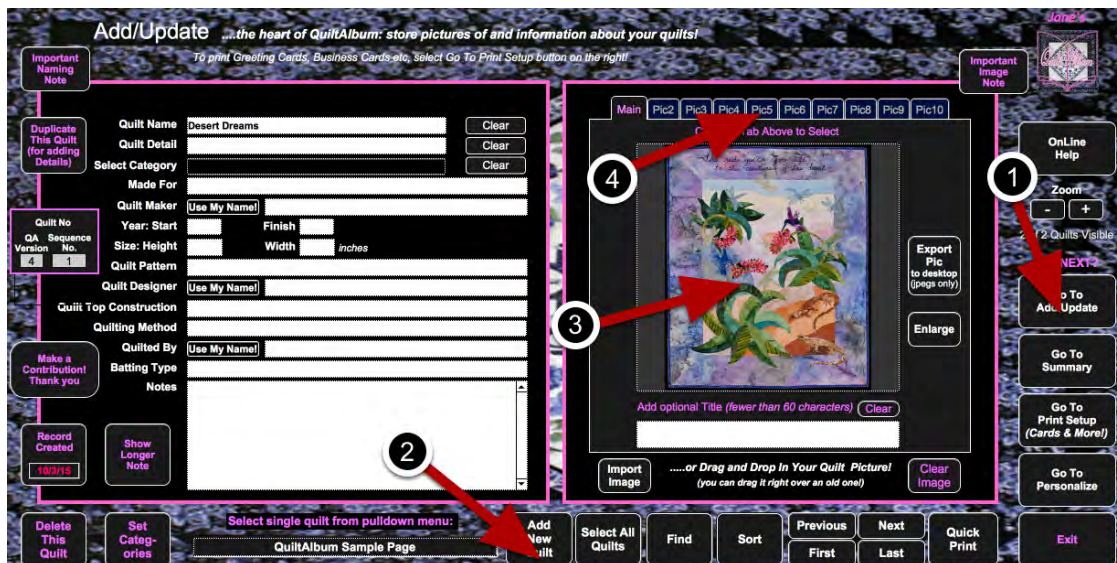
Add/Update ...the heart of QuiltAlbum: store pictures of and information about your quilts!

To print Greeting Cards, Business Cards etc, select Go To Print Setup button on the right!

Jane's

Important Naming Note

Important Image Note

Duplicate This Quilt (for adding Details)

Quilt No
QA Version 4
Sequence No. 1

Make a Contribution! Thank you

Record Created 10/3/15

Show Longer Note

Quilt Name Desert Dreams Clear
Quilt Detail Clear
Select Category Clear
Made For
Quilt Maker Use My Name!
Year: Start Finish
Size: Height Width inches
Quilt Pattern
Quilt Designer Use My Name!
Quilt Top Construction
Quilting Method
Quilted By Use My Name!
Batting Type
Notes

Main Pic2 Pic3 Pic4 Pic5 Pic6 Pic7 Pic8 Pic9 Pic10

C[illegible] Tab Above to Select

Export Pic to desktop (jpegs only)

Enlarge

Add optional Title (fewer than 60 characters) Clear

Import Image

.....or Drag and Drop In Your Quilt Picture! (you can drag it right over an old one!)

Clear Image

OnLine Help

Zoom
- +

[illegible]/2 Quilts Visible

NEXT?

Go To Add Update

Go To Summary

Go To Print Setup (Cards & More!)

Go To Personalize

1
2
3
4

Delete This Quilt

Set Categories

Select single quilt from pulldown menu:
QuiltAlbum Sample Page

Add New Quilt

Select All Quilts

Find

Sort

Previous
First

Next
Last

Quick Print

Exit